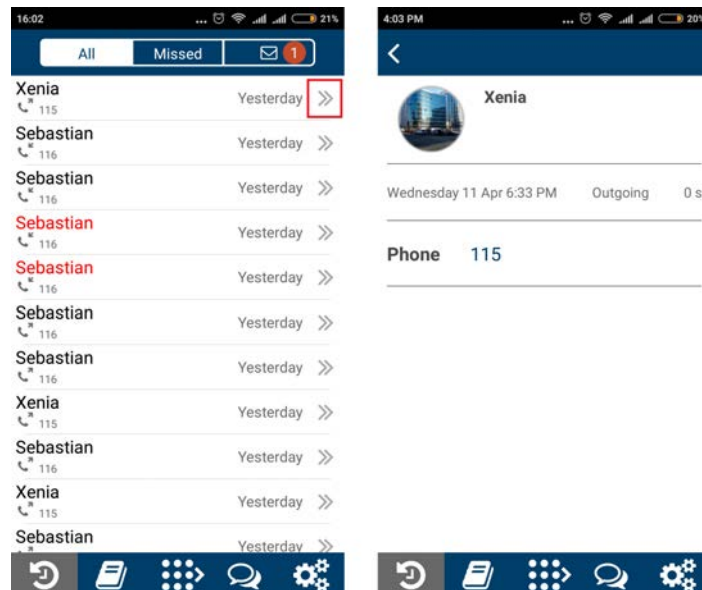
16:02 21%

All Missed 1

Xenia 115 Yesterday
Sebastian 116 Yesterday
Sebastian 116 Yesterday
Sebastian 116 Yesterday
Sebastian 116 Yesterday
Sebastian 116 Yesterday
Sebastian 116 Yesterday
Xenia 115 Yesterday
Sebastian 116 Yesterday
Xenia 115 Yesterday
Sebastian Yesterday

4:03 PM 20

Xenia

Wednesday 11 Apr 6:33 PM Outgoing 0 s

Phone 115